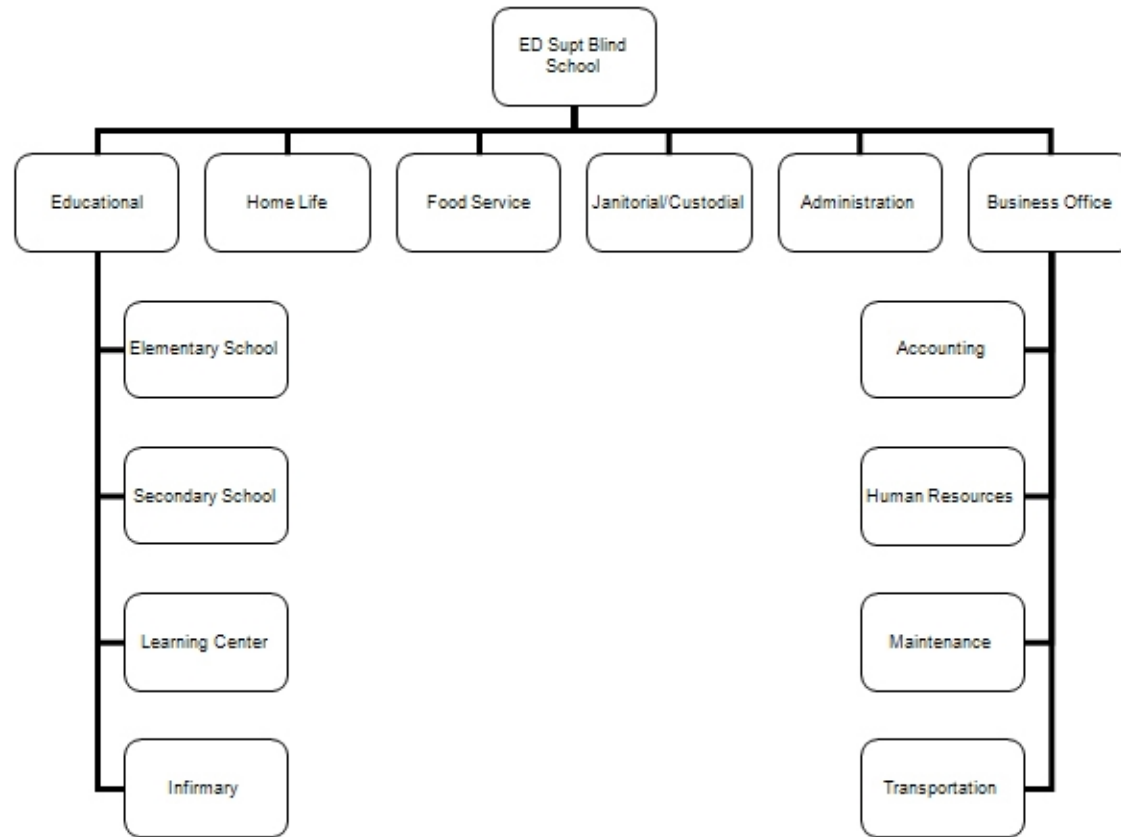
ED Supt Blind School

Educational

Home Life

Food Service

Janitorial/Custodial

Administration

Business Office

Elementary School

Secondary School

Learning Center

Infirmary

Accounting

Human Resources

Maintenance

Transportation